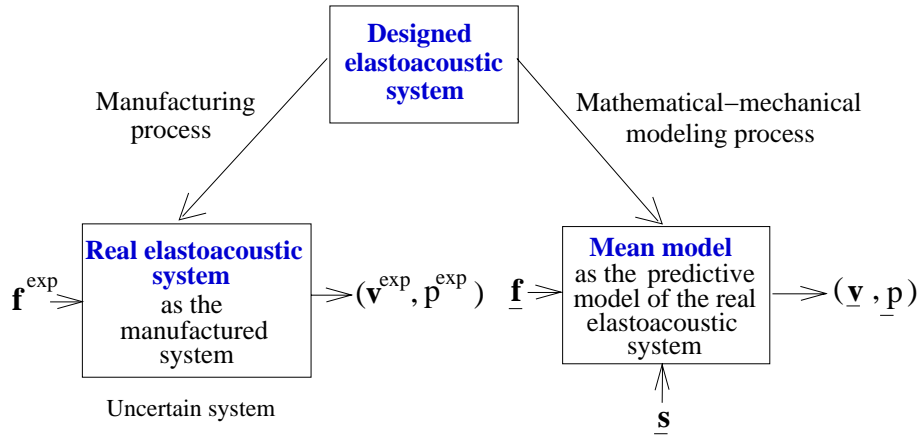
Designed elastoacoustic system

Manufacturing process

Mathematical−mechanical modeling process

$\mathbf{f}^{\exp}$

Real elastoacoustic system

as the manufactured system

$(\mathbf{v}^{\exp}, p^{\exp})$

Uncertain system

$\underline{\mathbf{f}}$

Mean model

as the predictive model of the real elastoacoustic system

$(\underline{\mathbf{v}}, \underline{p})$

$\underline{\mathbf{s}}$